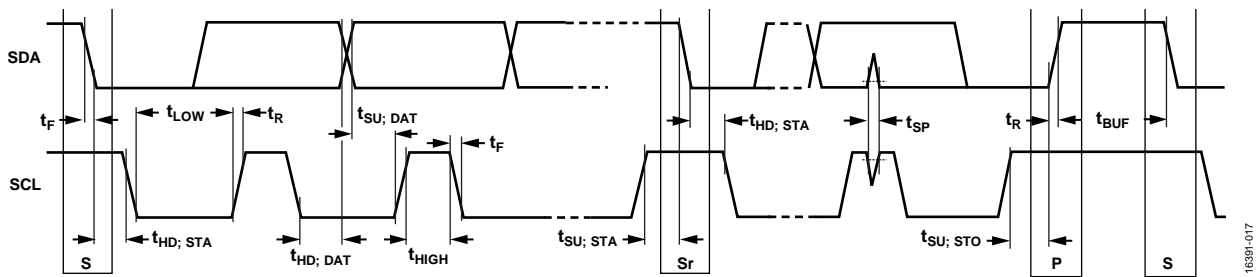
SDA

SCL

$t_F$

$t_{LOW}$

$t_R$

$t_{SU;\ DAT}$

$t_F$

$t_{HD;\ STA}$

$t_{SP}$

$t_R$

$t_{BUF}$

$t_{HD;\ STA}$

$t_{HD;\ DAT}$

$t_{HIGH}$

$t_{SU;\ STA}$

$t_{SU;\ STO}$

S

Sr

P

S

16391-017